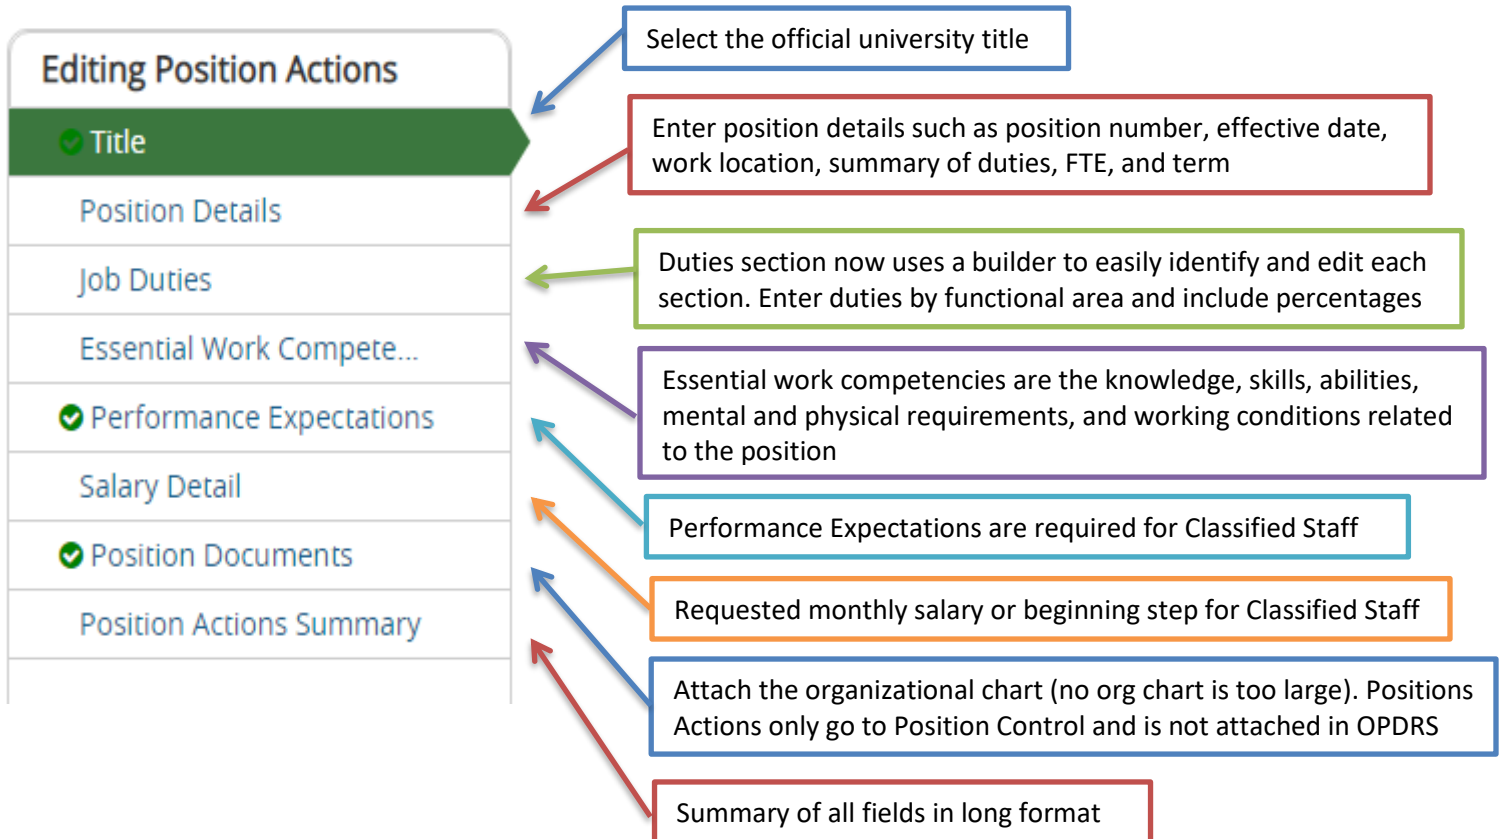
Editing Position Actions

Title

Position Details

Job Duties

Essential Work Compete...

Performance Expectations

Salary Detail

Position Documents

Position Actions Summary

Select the official university title

Enter position details such as position number, effective date, work location, summary of duties, FTE, and term

Duties section now uses a builder to easily identify and edit each section. Enter duties by functional area and include percentages

Essential work competencies are the knowledge, skills, abilities, mental and physical requirements, and working conditions related to the position

Performance Expectations are required for Classified Staff

Requested monthly salary or beginning step for Classified Staff

Attach the organizational chart (no org chart is too large). Positions Actions only go to Position Control and is not attached in OPDRS

Summary of all fields in long format